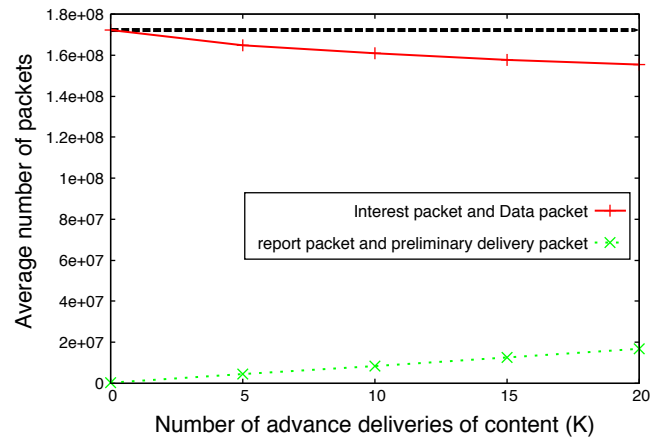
Average number of packets

1.8e+08
1.6e+08
1.4e+08
1.2e+08
1e+08
8e+07
6e+07
4e+07
2e+07
0

Interest packet and Data packet
report packet and preliminary delivery packet

0
5
10
15
20

Number of advance deliveries of content (K)